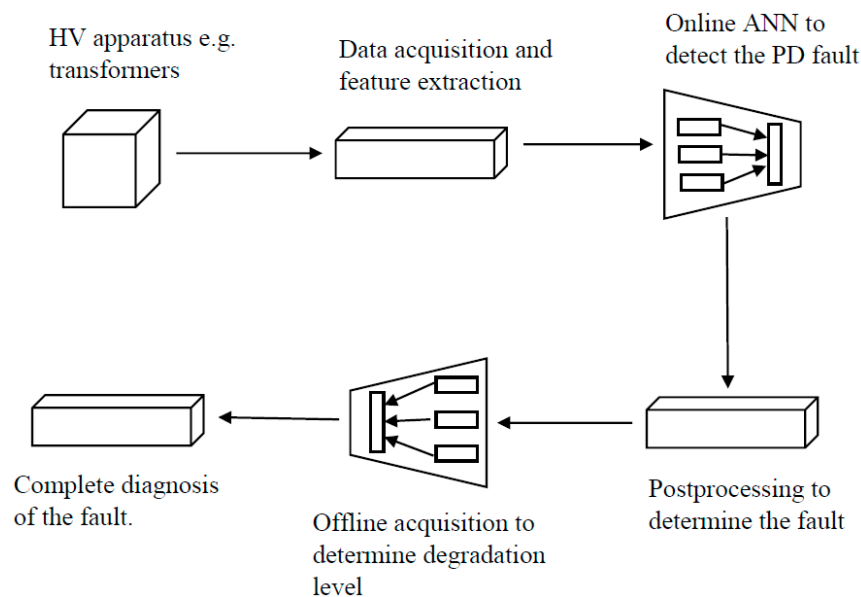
HV apparatus e.g. transformers

Data acquisition and feature extraction

Online ANN to detect the PD fault

Postprocessing to determine the fault

Offline acquisition to determine degradation level

Complete diagnosis of the fault.